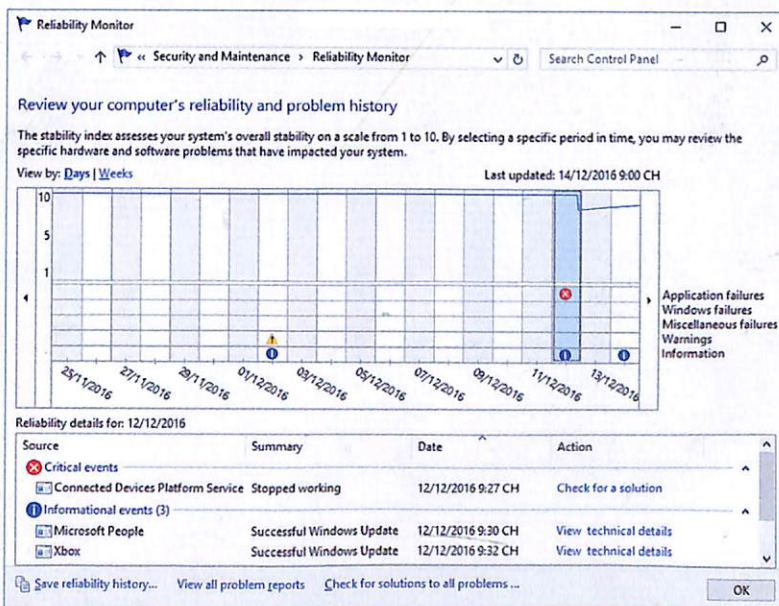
Reliability Monitor

« Security and Maintenance › Reliability Monitor

Search Control Panel

Review your computer's reliability and problem history

The stability index assesses your system's overall stability on a scale from 1 to 10. By selecting a specific period in time, you may review the specific hardware and software problems that have impacted your system.

View by: Days | Weeks

Last updated: 14/12/2016 9:00 CH

10
5
1

Application failures
Windows failures
Miscellaneous failures
Warnings
Information

25/11/2016 27/11/2016 29/11/2016 01/12/2016 03/12/2016 05/12/2016 07/12/2016 09/12/2016 11/12/2016 13/12/2016

Reliability details for: 12/12/2016

| Source | Summary | Date | Action |
|---|---|---|---|
| Critical events | | | |
| Connected Devices Platform Service | Stopped working | 12/12/2016 9:27 CH | Check for a solution |
| Informational events (3) | | | |
| Microsoft People | Successful Windows Update | 12/12/2016 9:30 CH | View technical details |
| Xbox | Successful Windows Update | 12/12/2016 9:32 CH | View technical details |

Save reliability history... View all problem reports Check for solutions to all problems ...

OK